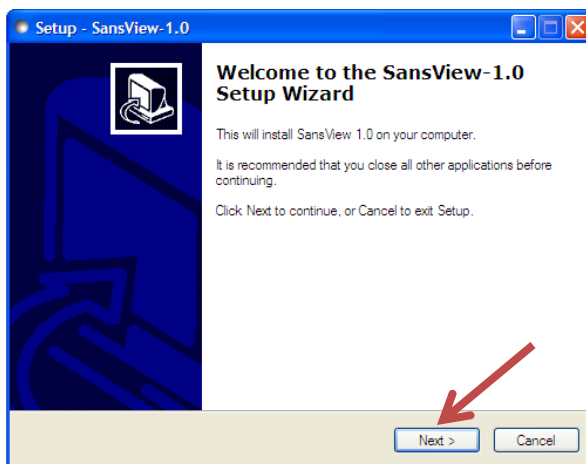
Setup - SansView-1.0

Welcome to the SansView-1.0 Setup Wizard

This will install SansView 1.0 on your computer.

It is recommended that you close all other applications before continuing.

Click Next to continue, or Cancel to exit Setup.

Next >
Cancel